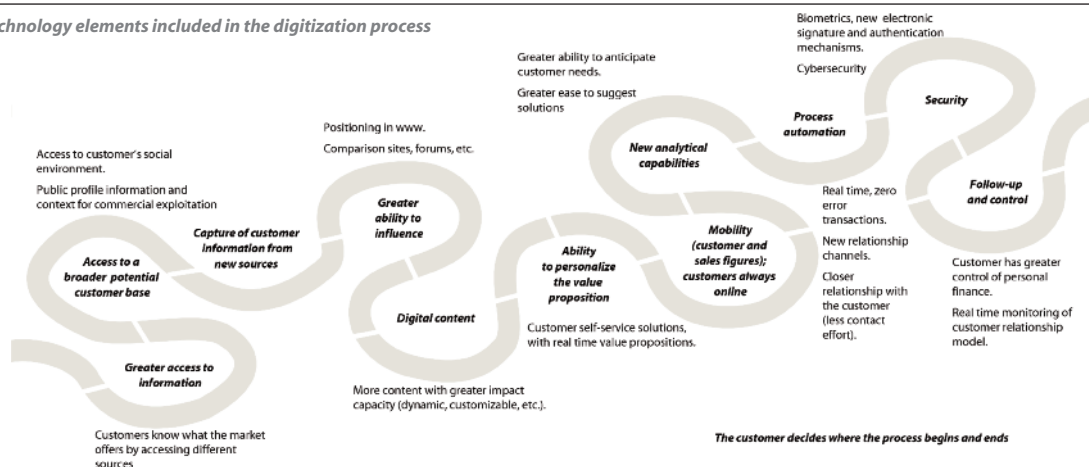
chnology elements included in the digitization process

Access to customer's social environment.

Public profile information and context for commercial exploitation

Access to a broader potential customer base

Capture of customer information from new sources

Greater access to information

Customers know what the market offers by accessing different sources

Positioning in www.

Comparison sites, forums, etc.

Greater ability to influence

Digital content

More content with greater impact capacity (dynamic, customizable, etc.).

Ability to personalize the value proposition

Customer self-service solutions, with real time value propositions.

Greater ability to anticipate customer needs.

Greater ease to suggest solutions

New analytical capabilities

Mobility (customer and sales figures); customers always online

Real time, zero error transactions.

New relationship channels.

Closer relationship with the customer (less contact effort).

Biometrics, new electronic signature and authentication mechanisms.

Cybersecurity

Process automation

Security

Follow-up and control

Customer has greater control of personal finance.

Real time monitoring of customer relationship model.

The customer decides where the process begins and ends